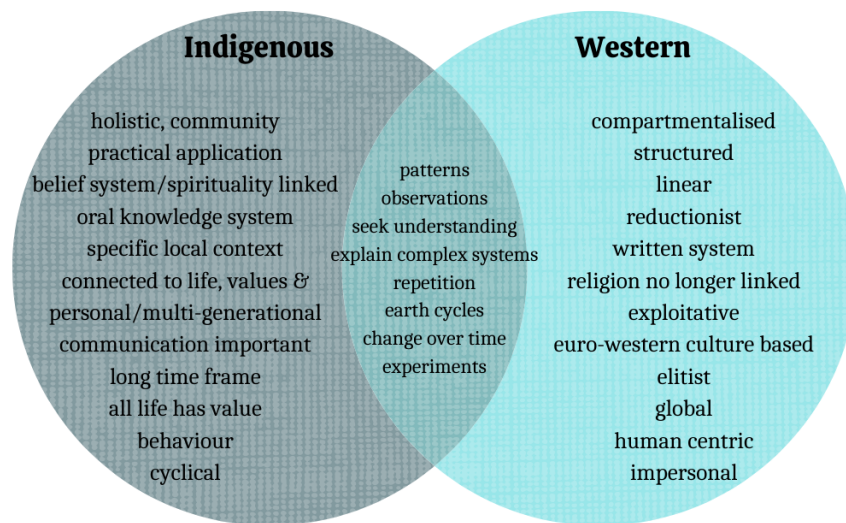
Indigenous

holistic, community
practical application
belief system/spirituality linked
oral knowledge system
specific local context
connected to life, values & personal/multi-generational
communication important
long time frame
all life has value
behaviour
cyclical

patterns
observations
seek understanding
explain complex systems
repetition
earth cycles
change over time
experiments

Western

compartmentalised
structured
linear
reductionist
written system
religion no longer linked
exploitative
euro-western culture based
elitist
global
human centric
impersonal